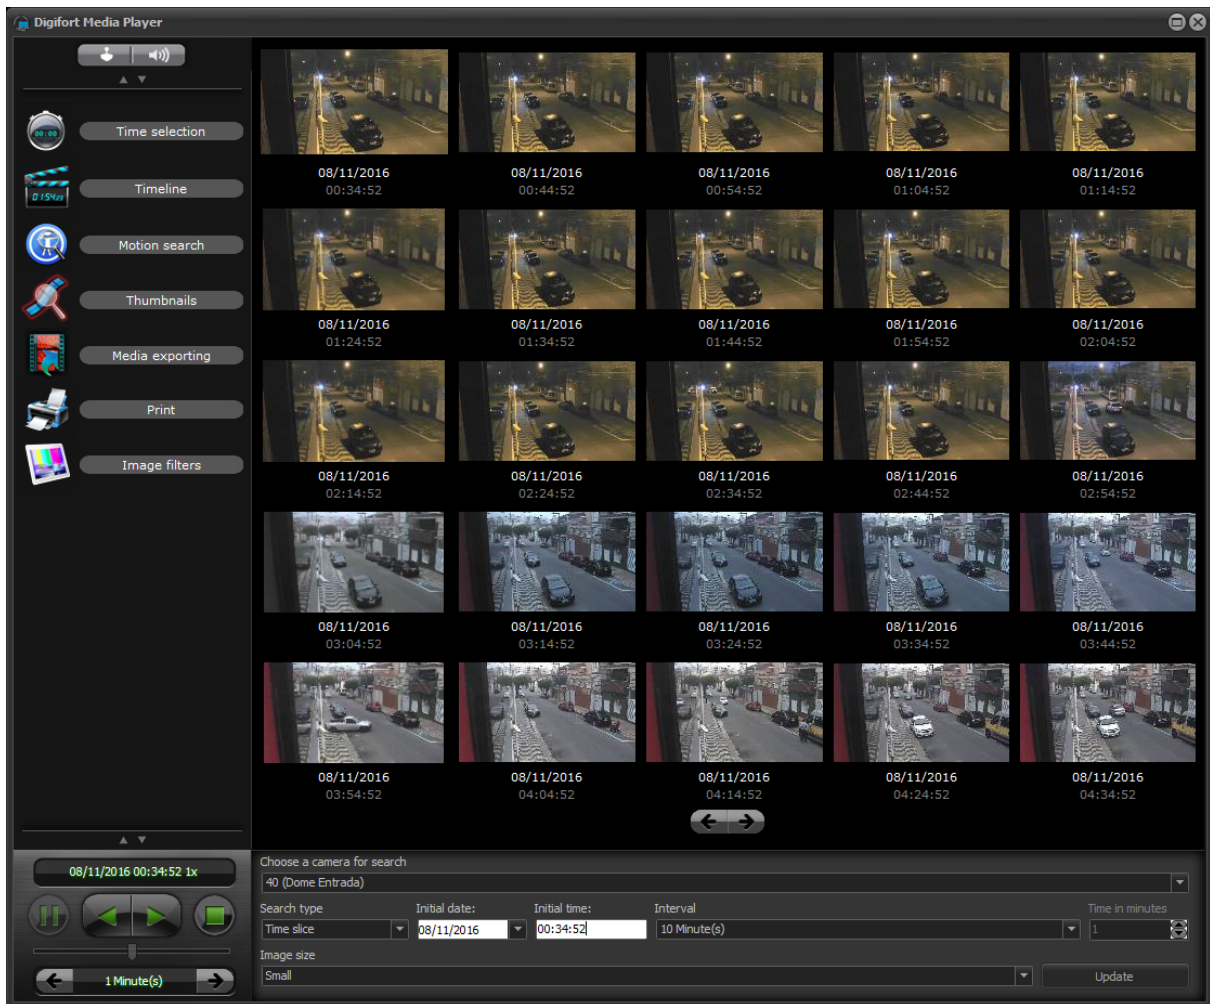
Digifort Media Player

Time selection
Timeline
Motion search
Thumbnails
Media exporting
Print
Image filters

08/11/2016
00:34:52
08/11/2016
00:44:52
08/11/2016
00:54:52
08/11/2016
01:04:52
08/11/2016
01:14:52
08/11/2016
01:24:52
08/11/2016
01:34:52
08/11/2016
01:44:52
08/11/2016
01:54:52
08/11/2016
02:04:52
08/11/2016
02:14:52
08/11/2016
02:24:52
08/11/2016
02:34:52
08/11/2016
02:44:52
08/11/2016
02:54:52
08/11/2016
03:04:52
08/11/2016
03:14:52
08/11/2016
03:24:52
08/11/2016
03:34:52
08/11/2016
03:44:52
08/11/2016
03:54:52
08/11/2016
04:04:52
08/11/2016
04:14:52
08/11/2016
04:24:52
08/11/2016
04:34:52

08/11/2016 00:34:52 1x
1 Minute(s)

Choose a camera for search
40 (Dome Entrada)
Search type
Time slice
Initial date:
08/11/2016
Initial time:
00:34:52
Interval
10 Minute(s)
Time in minutes
1
Image size
Small
Update